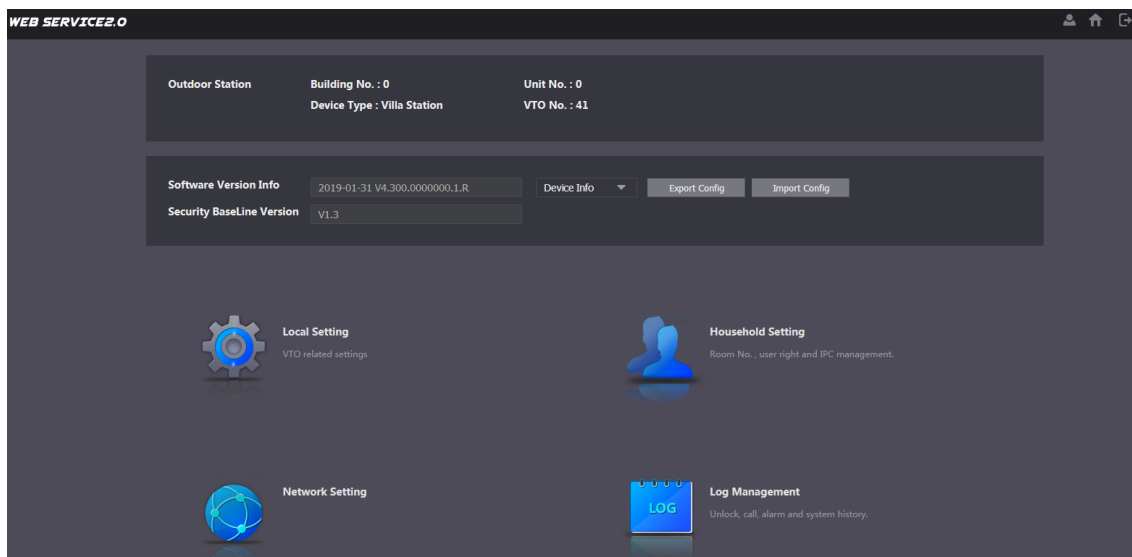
WEB SERVICE2.0

Outdoor Station

Building No. : 0

Unit No. : 0

Device Type : Villa Station

VTO No. : 41

Software Version Info

2019-01-31 V4.300.0000000.1.R

Device Info

Export Config

Import Config

Security BaseLine Version

V1.3

Local Setting

VTO related settings

Household Setting

Room No. , user right and IPC management.

Network Setting

LOG

Log Management

Unlock, call, alarm and system history.